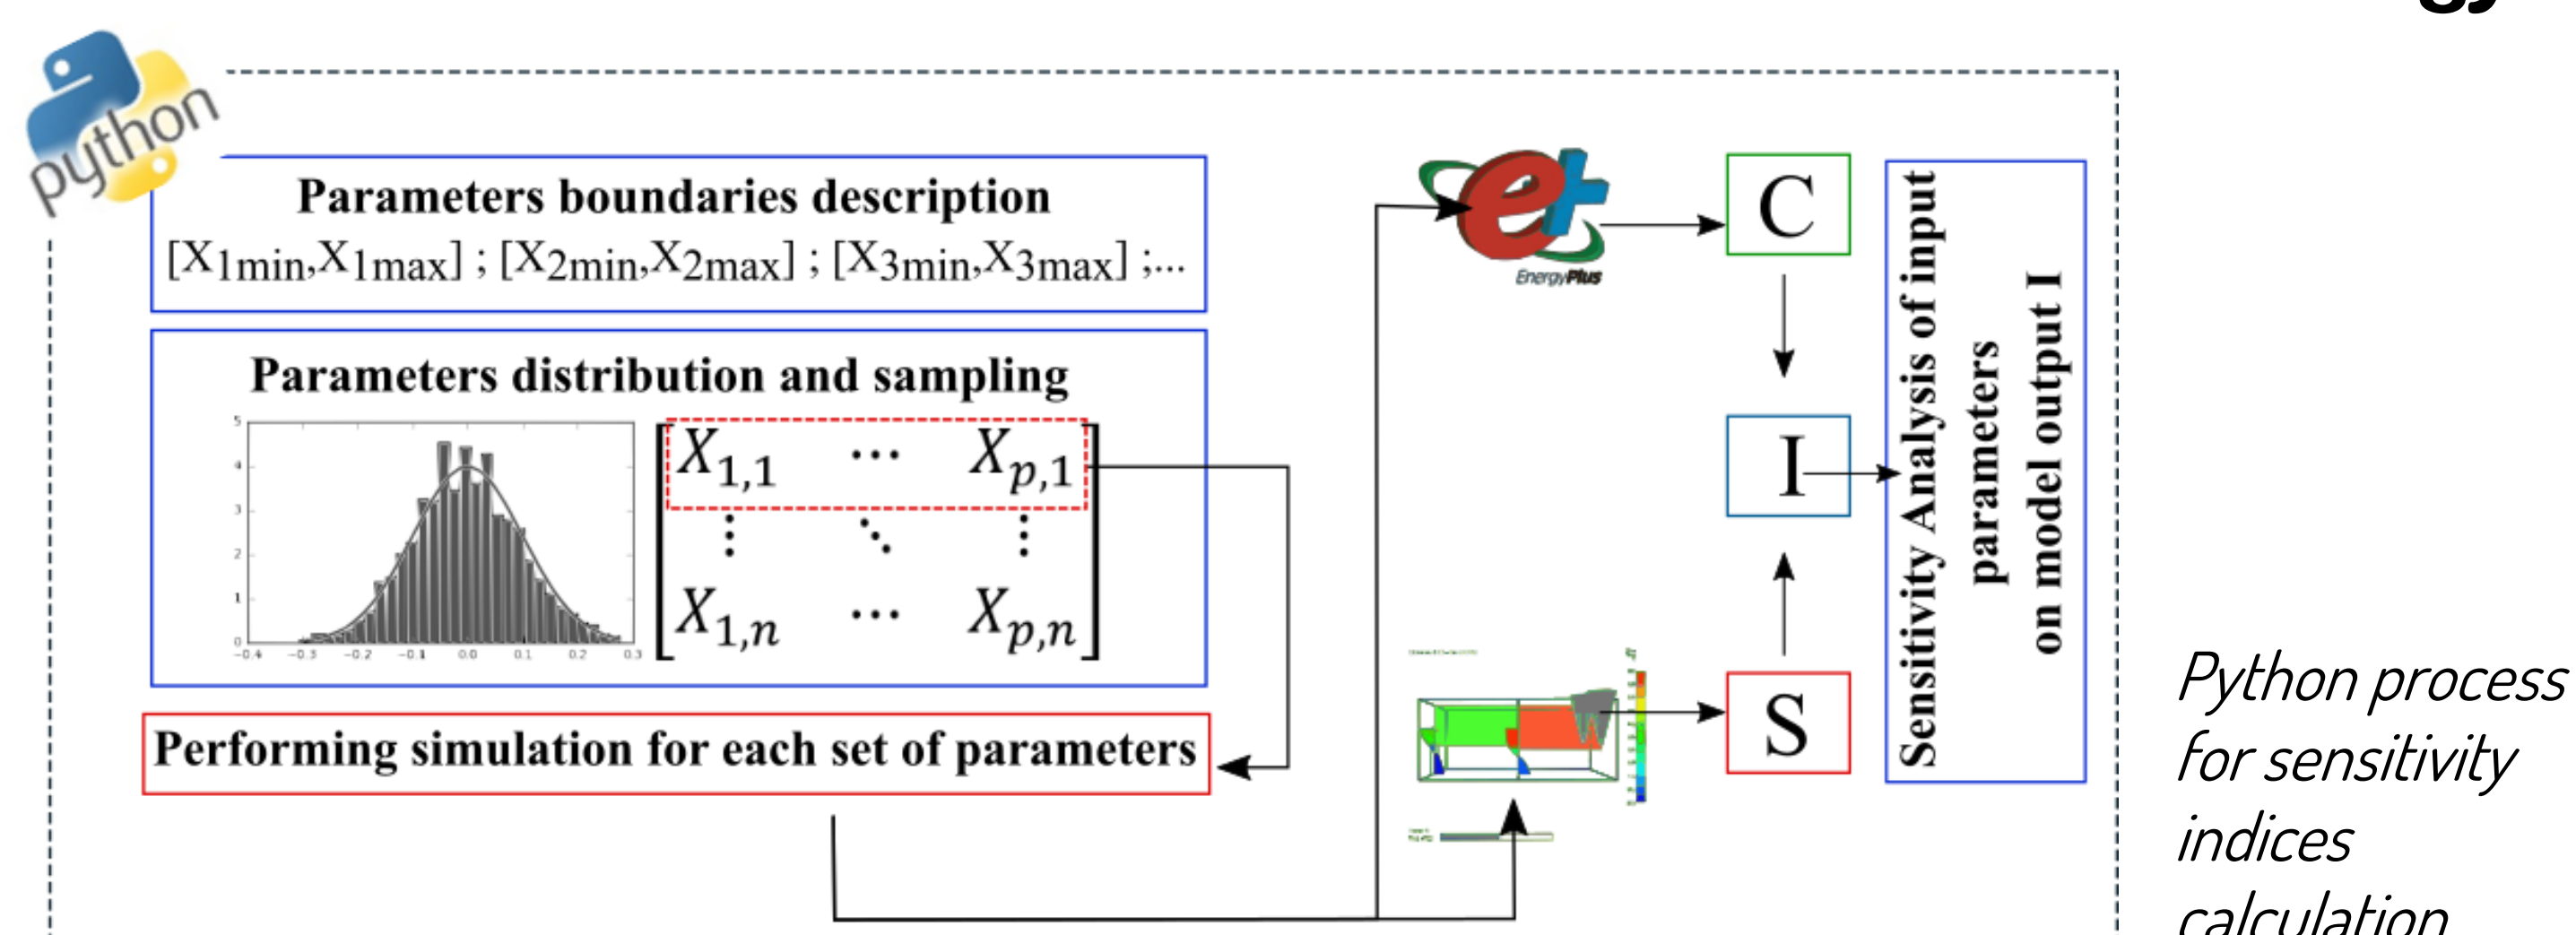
python

Parameters boundaries description

[X1min,X1max] ; [X2min,X2max] ; [X3min,X3max] ;...

Parameters distribution and sampling

$\begin{bmatrix} X_{1,1} & \cdots & X_{p,1} \\ \vdots & \ddots & \vdots \\ X_{1,n} & \cdots & X_{p,n} \end{bmatrix}$

Performing simulation for each set of parameters

EnergyPlus

C

I

S

Sensitivity Analysis of input parameters on model output I

Python process for sensitivity indices calculation